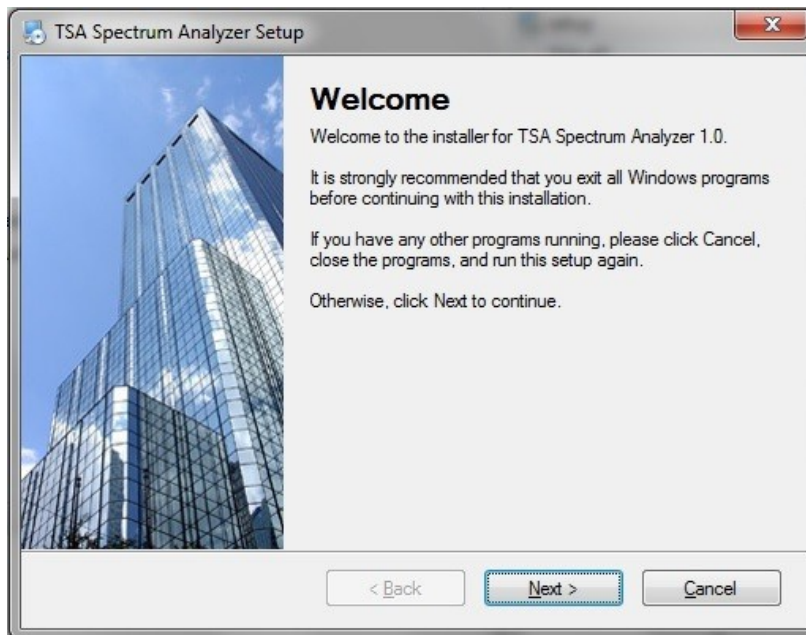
TSA Spectrum Analyzer Setup

Welcome

Welcome to the installer for TSA Spectrum Analyzer 1.0.

It is strongly recommended that you exit all Windows programs before continuing with this installation.

If you have any other programs running, please click Cancel, close the programs, and run this setup again.

Otherwise, click Next to continue.

< Back

Next >

Cancel